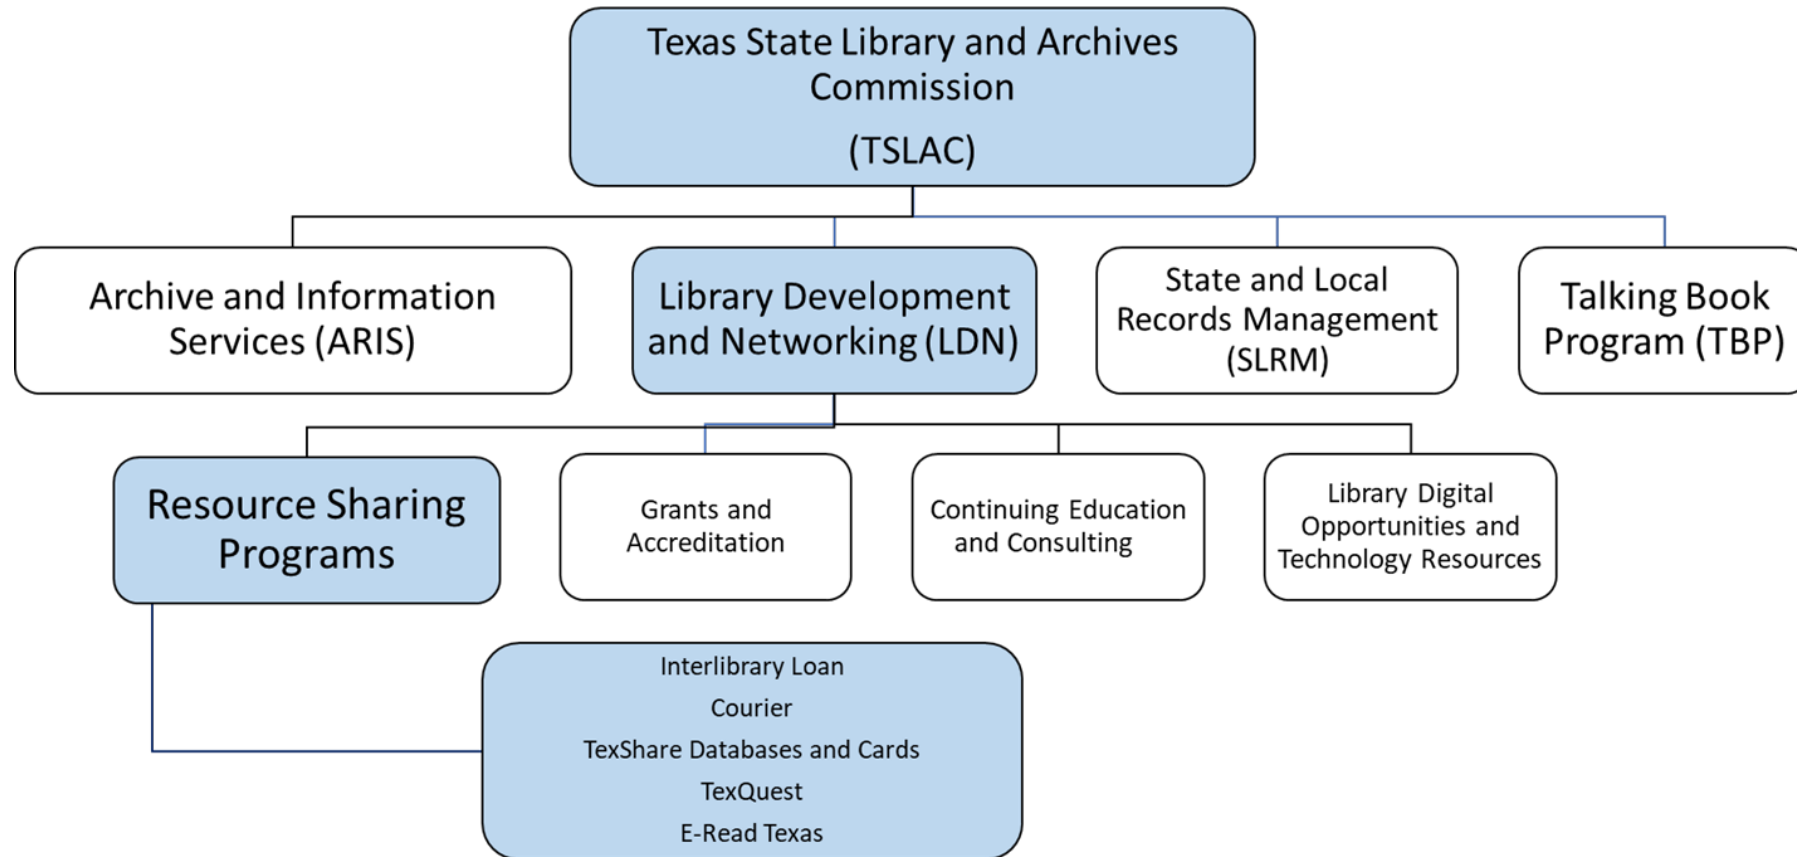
Texas State Library and Archives Commission

(TSLAC)

Archive and Information Services (ARIS)

Library Development and Networking (LDN)

State and Local Records Management (SLRM)

Talking Book Program (TBP)

Resource Sharing Programs

Grants and Accreditation

Continuing Education and Consulting

Library Digital Opportunities and Technology Resources

Interlibrary Loan
Courier
TexShare Databases and Cards
TexQuest
E-Read Texas